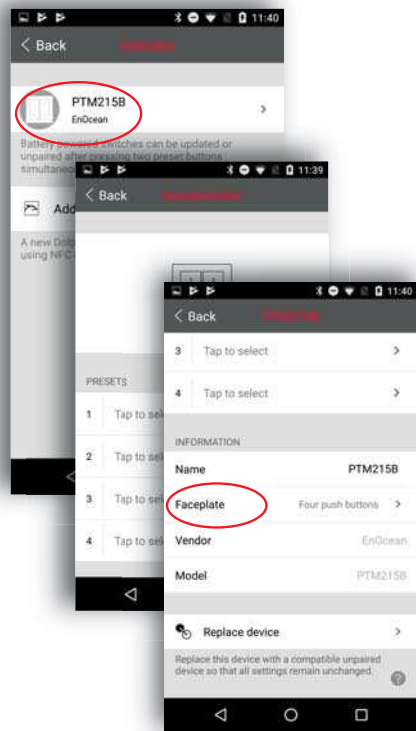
11:40

< Back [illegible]

PTM215B

EnOcean

Battery powered switches can be updated or unpaired after pressing two preset buttons simultane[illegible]

Add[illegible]

A new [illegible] using NFC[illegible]

11:39

< Back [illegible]

PRESETS

1 Tap to sel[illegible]

2 Tap to sel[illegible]

3 Tap to sel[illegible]

4 Tap to sel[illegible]

11:40

< Back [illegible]

3 Tap to select >

4 Tap to select >

INFORMATION

Name PTM215B

Faceplate Four push buttons >

Vendor EnOcean

Model PTM215B

Replace device >

Replace this device with a compatible unpaired device so that all settings remain unchanged.

?